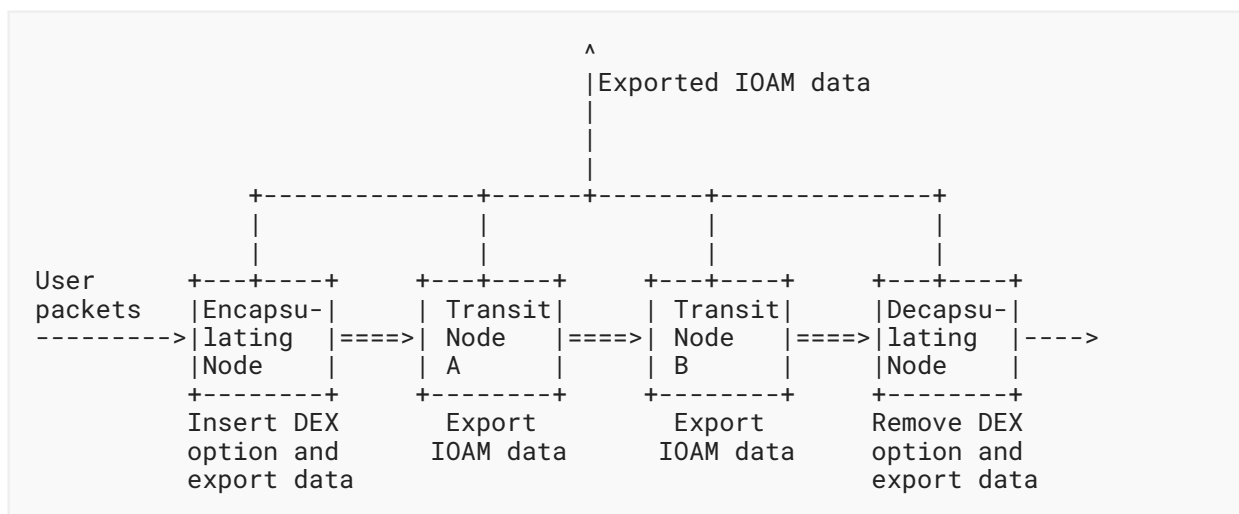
Exported IOAM data

User packets

Encapsulating Node

Transit Node A

Transit Node B

Decapsulating Node

Insert DEX option and export data

Export IOAM data

Export IOAM data

Remove DEX option and export data